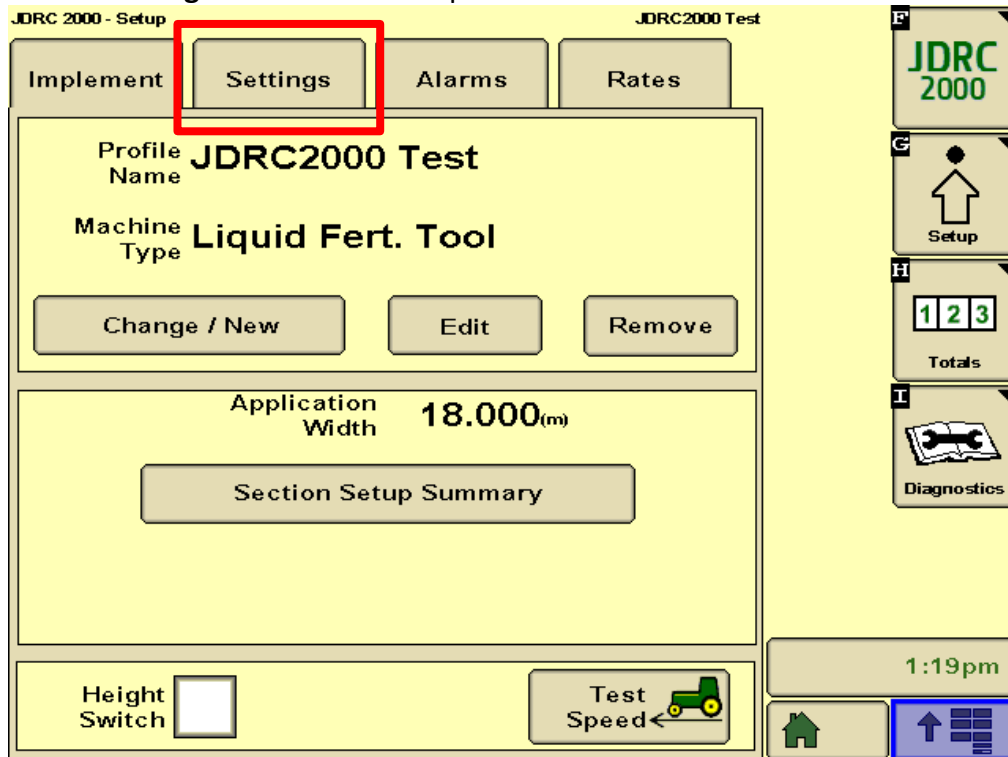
JDRC 2000 - Setup

JDRC2000 Test

Implement

Settings

Alarms

Rates

Profile Name JDRC2000 Test

Machine Type Liquid Fert. Tool

Change / New

Edit

Remove

Application Width 18.000(m)

Section Setup Summary

Height Switch

Test Speed

F

JDRC 2000

G

Setup

H

1 2 3

Totals

I

Diagnostics

1:19pm